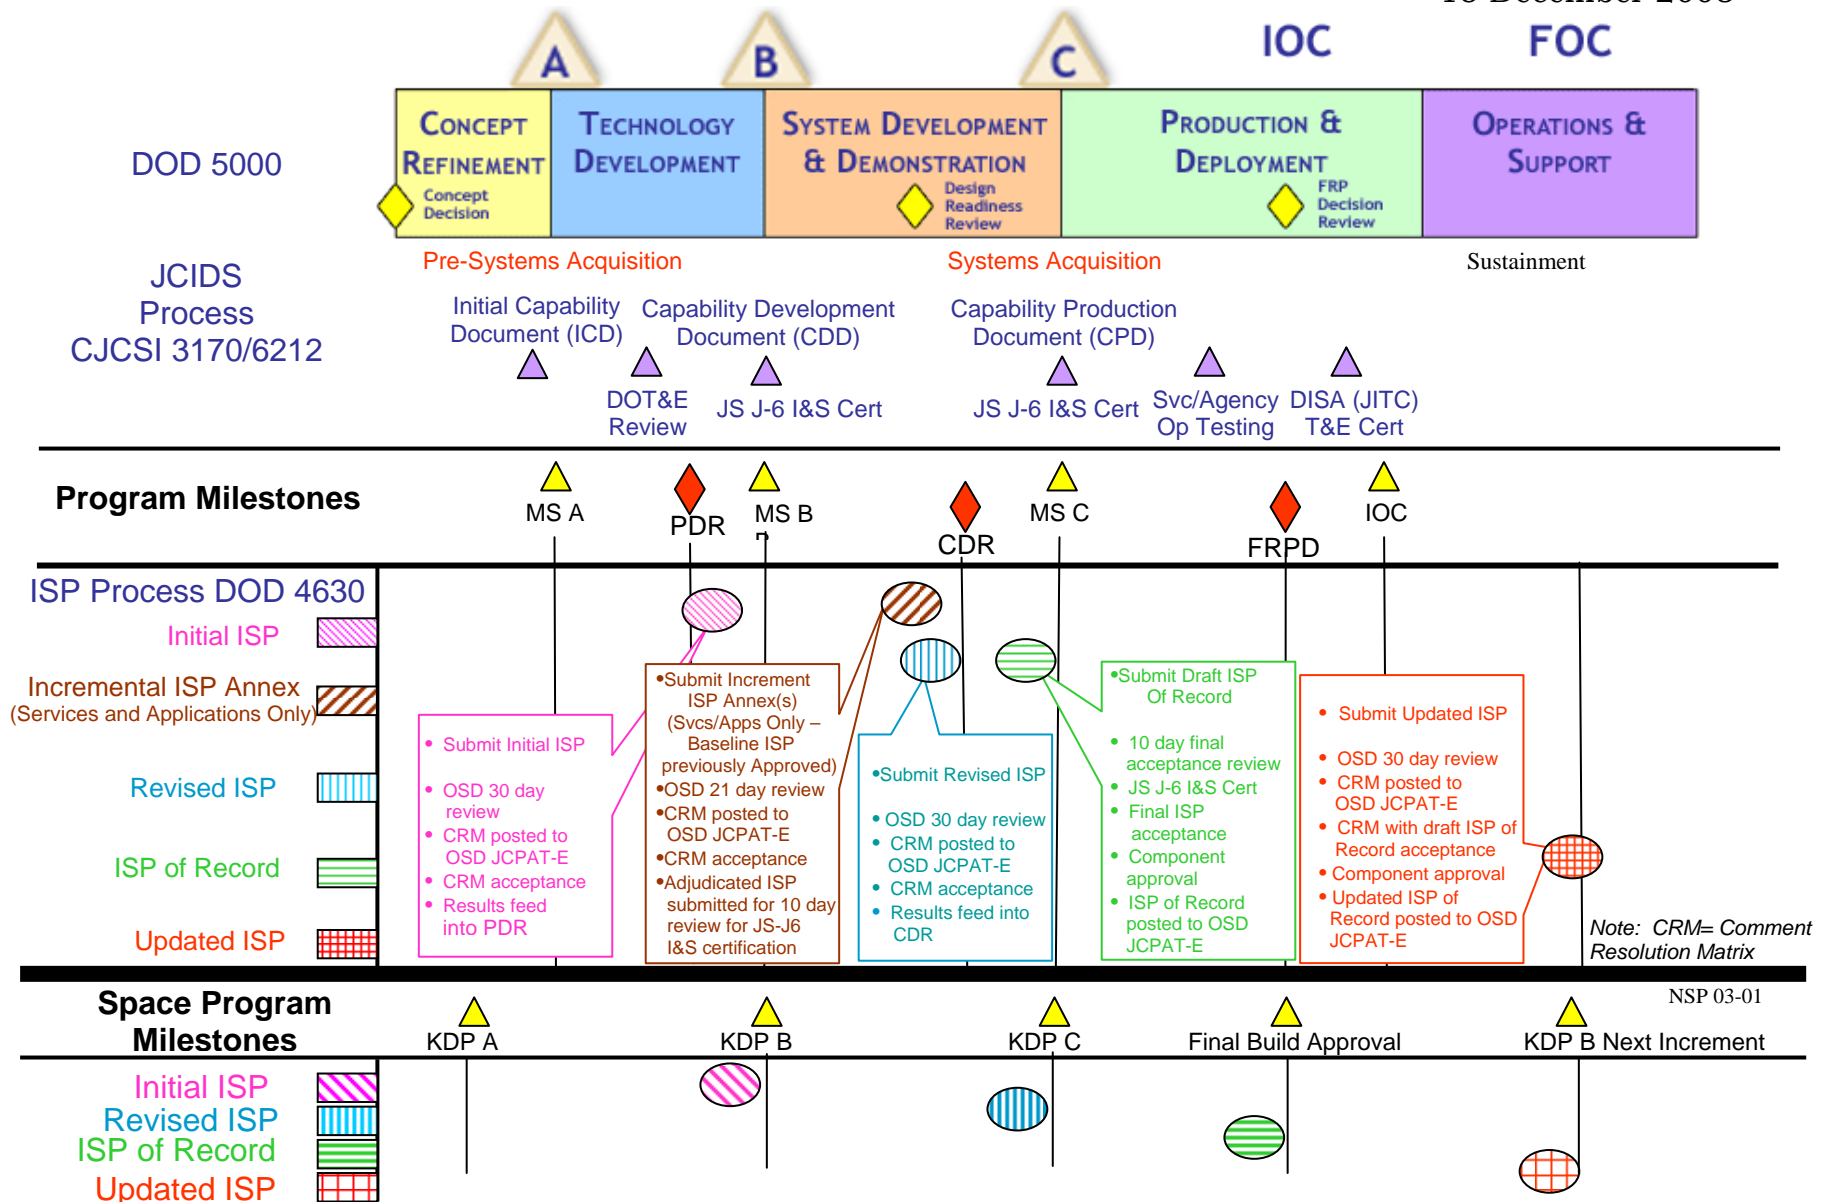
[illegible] December 2008

A B C IOC FOC

DOD 5000

Concept Refinement

Concept Decision

Technology Development

System Development & Demonstration

Design Readiness Review

Production & Deployment

FRP Decision Review

Operations & Support

Pre-Systems Acquisition

Systems Acquisition

Sustainment

JCIDS Process CJCSI 3170/6212

Initial Capability Document (ICD)

Capability Development Document (CDD)

Capability Production Document (CPD)

DOT&E Review

JS J-6 I&S Cert

JS J-6 I&S Cert

Svc/Agency Op Testing

DISA (JITC) T&E Cert

Program Milestones

MS A

PDR

MS B

CDR

MS C

FRPD

IOC

ISP Process DOD 4630

Initial ISP

Incremental ISP Annex (Services and Applications Only)

Revised ISP

ISP of Record

Updated ISP

• Submit Initial ISP
• OSD 30 day review
• CRM posted to OSD JCPAT-E
• CRM acceptance
• Results feed into PDR

•Submit Increment ISP Annex(s) (Svcs/Apps Only – Baseline ISP previously Approved)
•OSD 21 day review
•CRM posted to OSD JCPAT-E
•CRM acceptance
•Adjudicated ISP submitted for 10 day review for JS-J6 I&S certification

•Submit Revised ISP
• OSD 30 day review
• CRM posted to OSD JCPAT-E
• CRM acceptance
• Results feed into CDR

•Submit Draft ISP Of Record
• 10 day final acceptance review
• JS J-6 I&S Cert
• Final ISP acceptance
• Component approval
• ISP of Record posted to OSD JCPAT-E

• Submit Updated ISP
• OSD 30 day review
• CRM posted to OSD JCPAT-E
• CRM with draft ISP of Record acceptance
• Component approval
• Updated ISP of Record posted to OSD JCPAT-E

Note: CRM= Comment Resolution Matrix

Space Program Milestones

NSP 03-01

KDP A

KDP B

KDP C

Final Build Approval

KDP B Next Increment

Initial ISP
Revised ISP
ISP of Record
Updated ISP